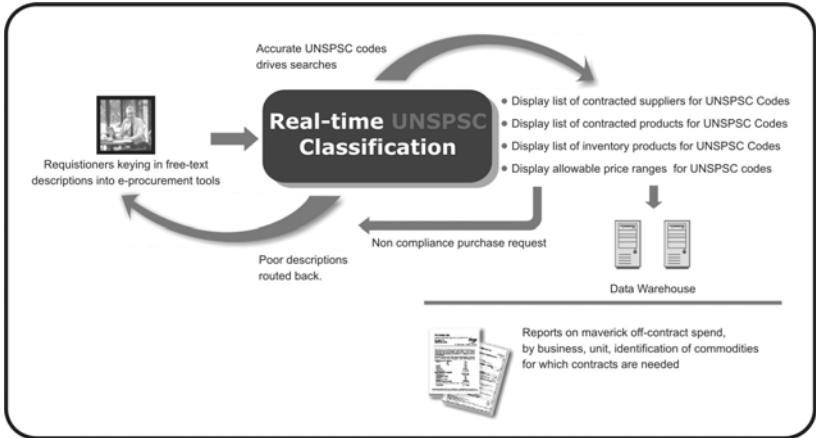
Accurate UNSPSC codes drives searches

Real-time UNSPSC Classification

Requistioners keying in free-text descriptions into e-procurement tools

- Display list of contracted suppliers for UNSPSC Codes
- Display list of contracted products for UNSPSC Codes
- Display list of inventory products for UNSPSC Codes
- Display allowable price ranges for UNSPSC codes

Non compliance purchase request

Poor descriptions routed back.

Data Warehouse

Reports on maverick off-contract spend, by business, unit, identification of commodities for which contracts are needed